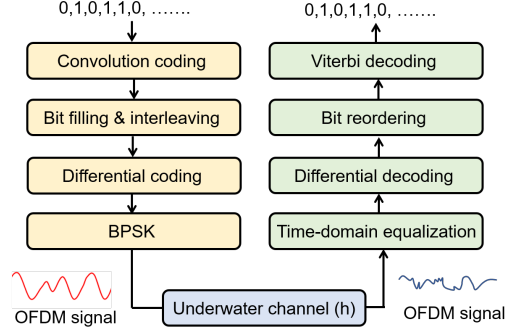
0,1,0,1,1,0, .......

Convolution coding

Bit filling & interleaving

Differential coding

BPSK

OFDM signal

0,1,0,1,1,0, .......

Viterbi decoding

Bit reordering

Differential decoding

Time-domain equalization

Underwater channel (h)

OFDM signal